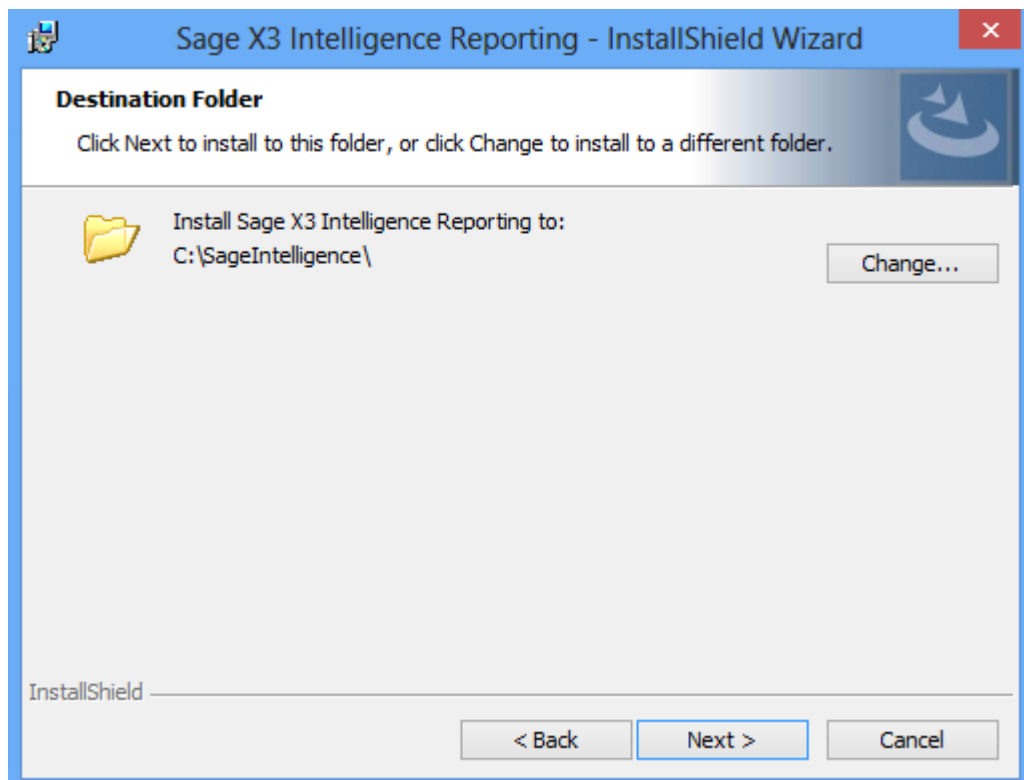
Sage X3 Intelligence Reporting - InstallShield Wizard

Destination Folder

Click Next to install to this folder, or click Change to install to a different folder.

Install Sage X3 Intelligence Reporting to:
C:\SageIntelligence\

Change...

InstallShield

< Back

Next >

Cancel